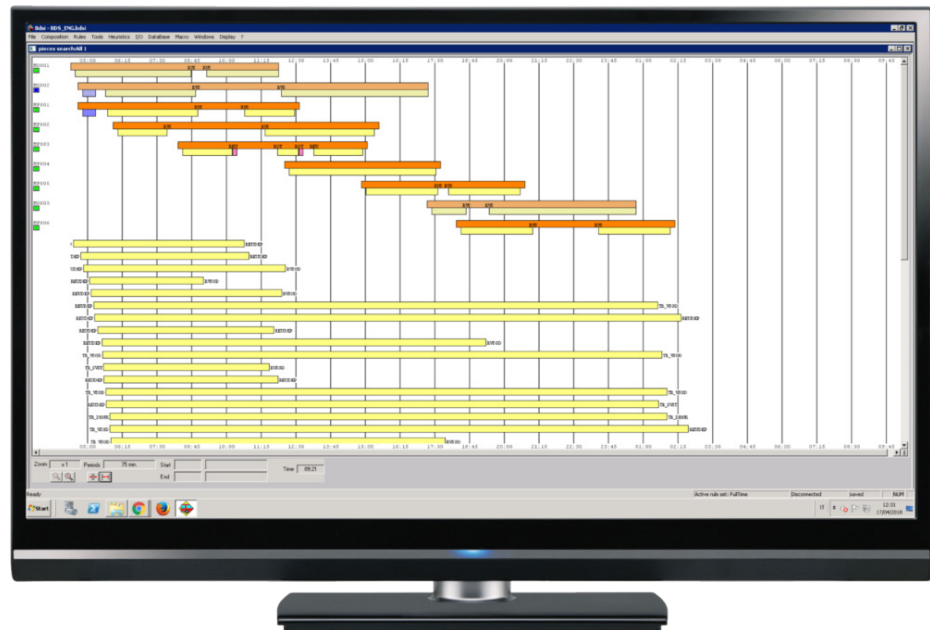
lblsi - BDS_ENG.lblsi
File Composition Rules Tools Heuristics I/O Database Macro Windows Display ?
pieces search/All 1

05:00 06:15 07:30 08:45 10:00 11:15 12:30 13:45 15:00 16:15 17:30 18:45 20:00 21:15 22:30 23:45 01:00 02:15 03:30 04:45 06:00 07:15 08:30 09:45

Zoom x 1 Periods 75 min. Start End Time 09:21

Ready
Active rule set: FullTime Disconnected saved NUM
Start
12:31
17/04/2018